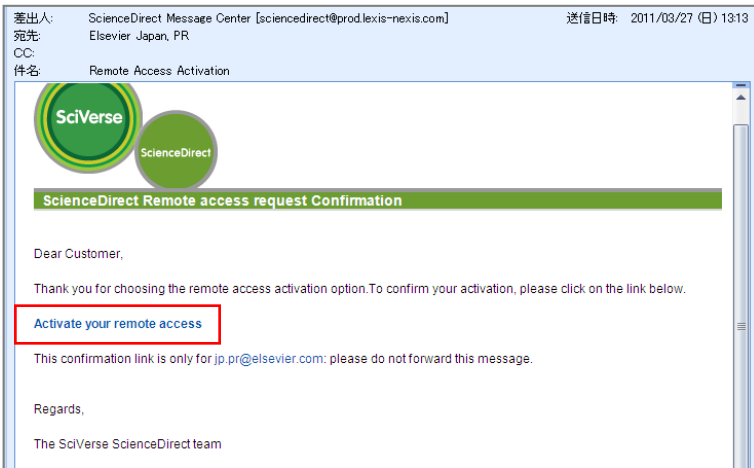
差出人: ScienceDirect Message Center [sciencedirect@prod.lexis-nexis.com] 送信日時: 2011/03/27 (日) 13:13
宛先: Elsevier Japan, PR
CC:
件名: Remote Access Activation

SciVerse

ScienceDirect

ScienceDirect Remote access request Confirmation

Dear Customer,

Thank you for choosing the remote access activation option.To confirm your activation, please click on the link below.

Activate your remote access

This confirmation link is only for jp.pr@elsevier.com: please do not forward this message.

Regards,

The SciVerse ScienceDirect team